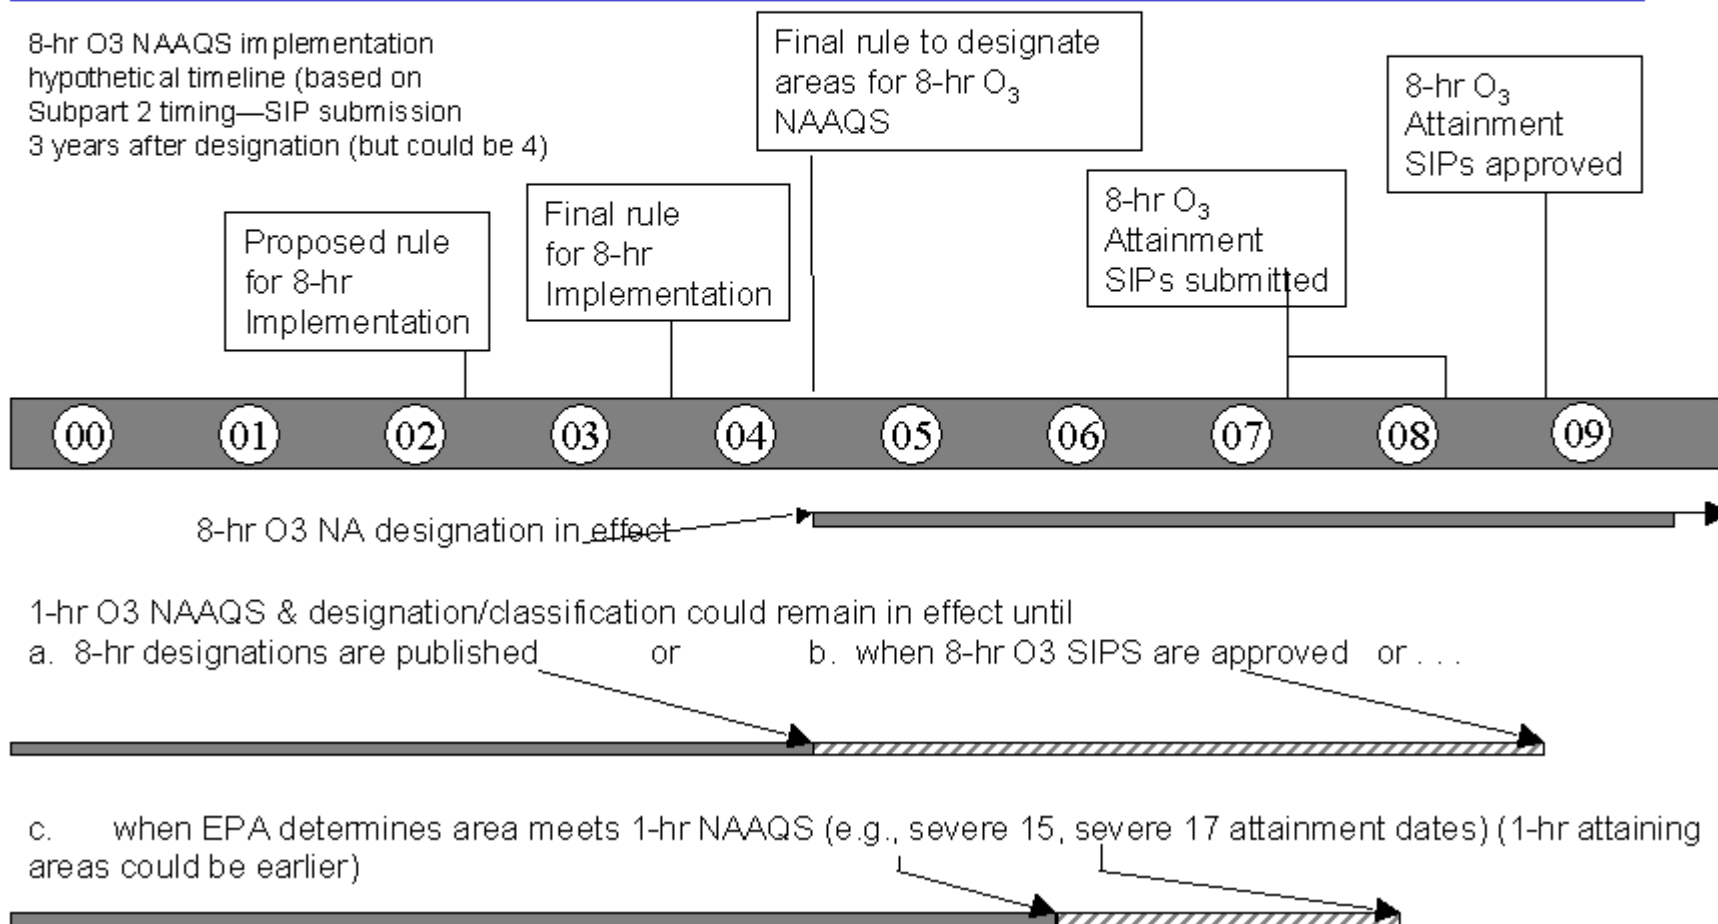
8-hr O3 NAAQS implementation hypothetical timeline (based on Subpart 2 timing—SIP submission 3 years after designation (but could be 4)

Final rule to designate areas for 8-hr $O_3$ NAAQS

8-hr $O_3$ Attainment SIPs approved

8-hr $O_3$ Attainment SIPs submitted

Final rule for 8-hr Implementation

Proposed rule for 8-hr Implementation

00 01 02 03 04 05 06 07 08 09

8-hr O3 NA designation in effect

1-hr O3 NAAQS & designation/classification could remain in effect until
a. 8-hr designations are published or b. when 8-hr O3 SIPS are approved or . . .

c. when EPA determines area meets 1-hr NAAQS (e.g., severe 15, severe 17 attainment dates) (1-hr attaining areas could be earlier)